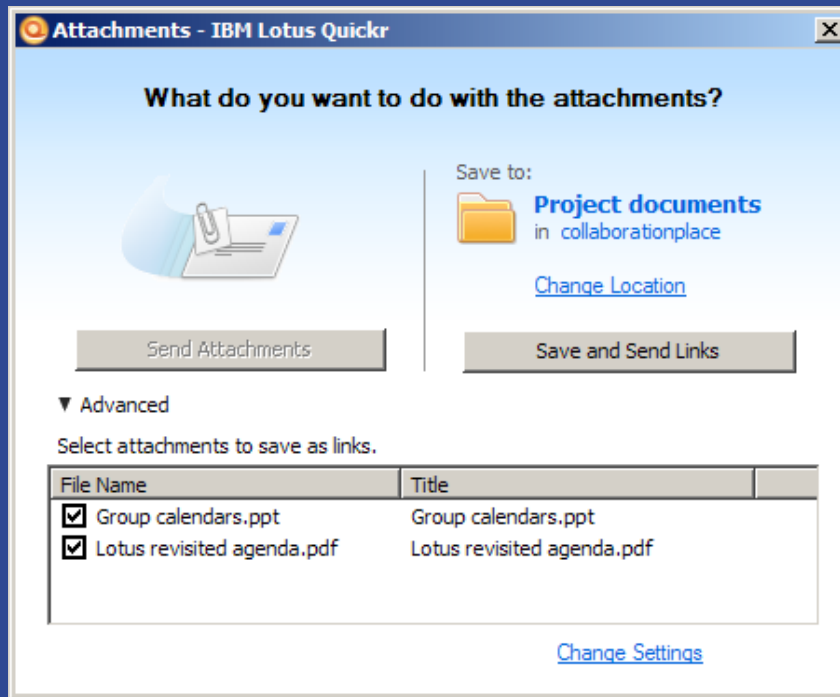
Attachments - IBM Lotus Quickr

What do you want to do with the attachments?

Save to:

Project documents
in collaborationplace

Change Location

Send Attachments

Save and Send Links

▼ Advanced

Select attachments to save as links.

| File Name | Title |
|---|---|
| ☑ Group calendars.ppt | Group calendars.ppt |
| ☑ Lotus revisited agenda.pdf | Lotus revisited agenda.pdf |

Change Settings